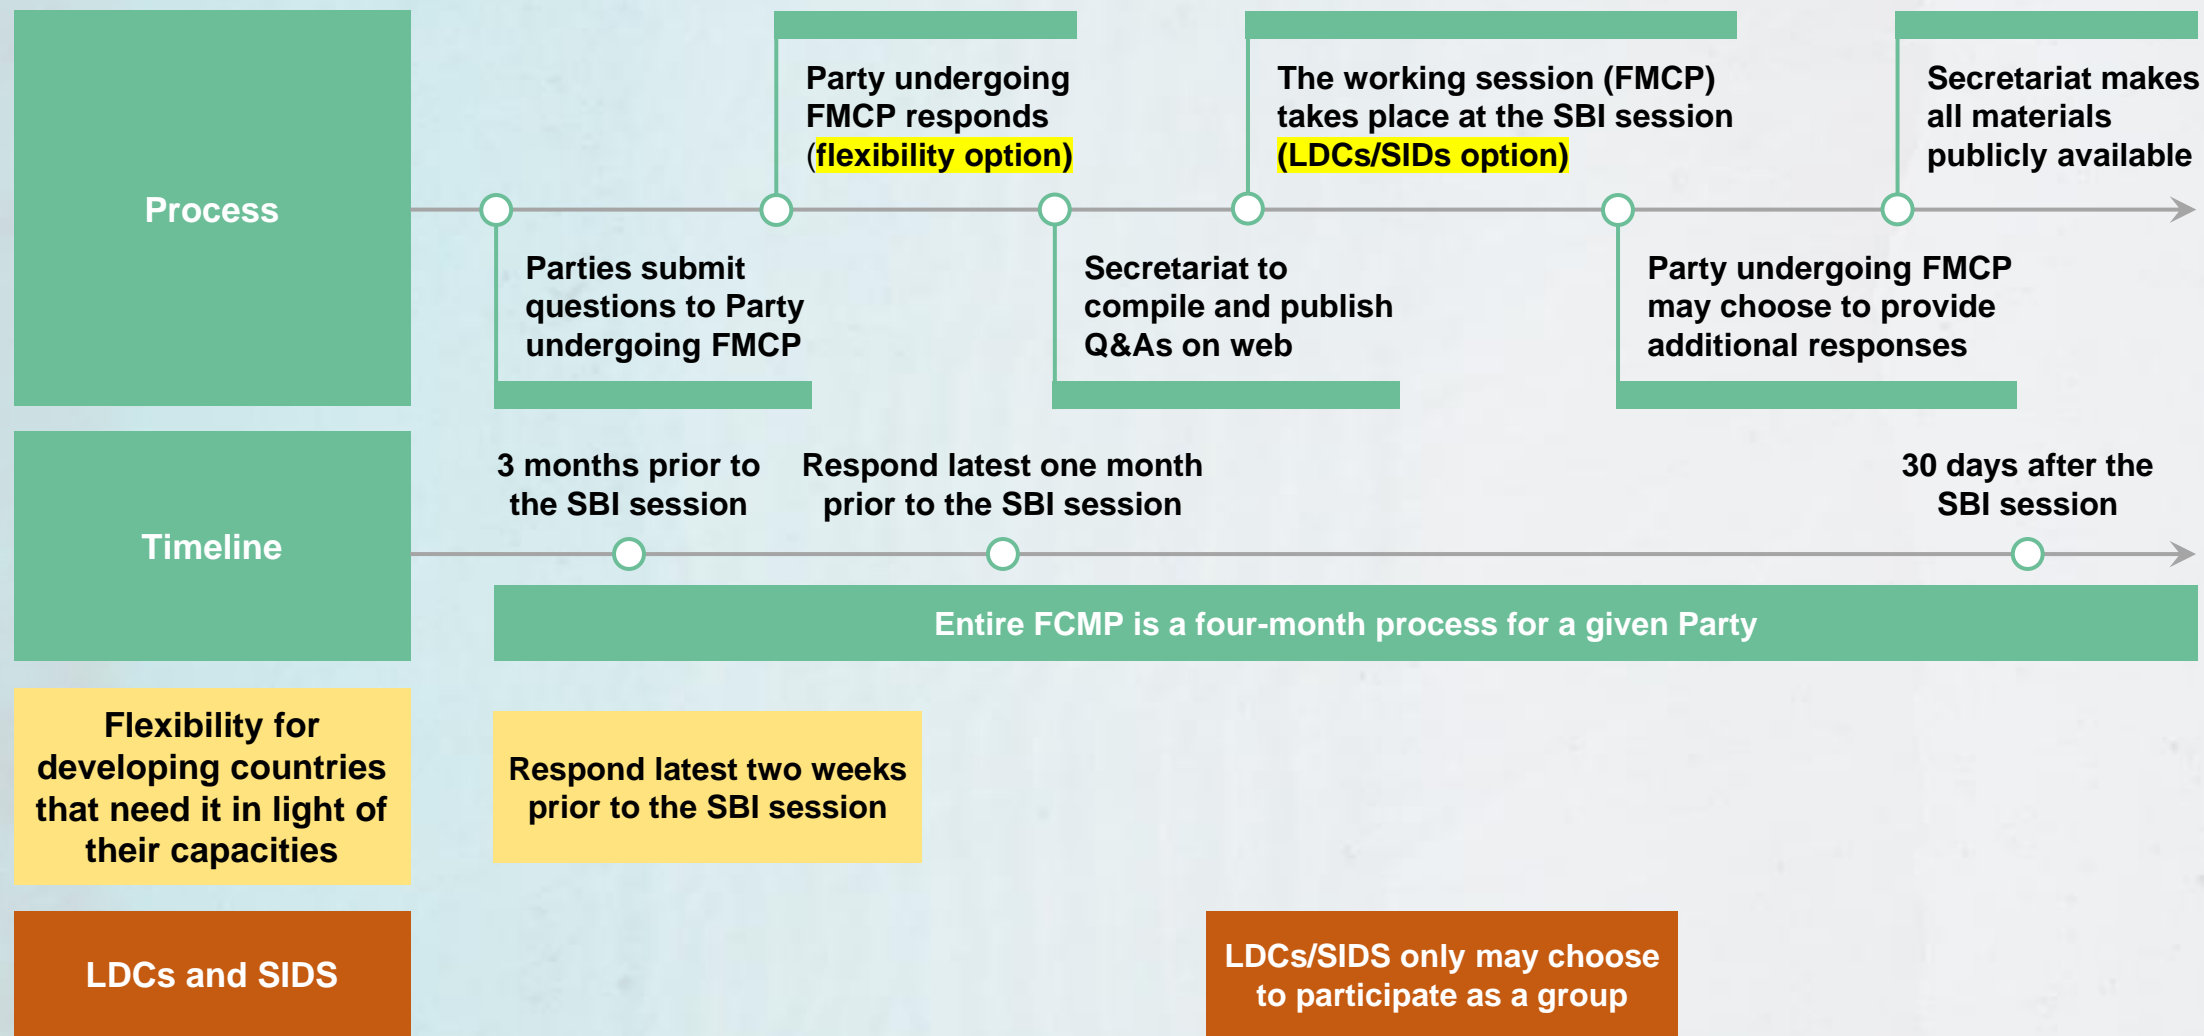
Process

Party undergoing FMCP responds (flexibility option)

The working session (FMCP) takes place at the SBI session (LDCs/SIDs option)

Secretariat makes all materials publicly available

Parties submit questions to Party undergoing FMCP

Secretariat to compile and publish Q&As on web

Party undergoing FMCP may choose to provide additional responses

Timeline

3 months prior to the SBI session

Respond latest one month prior to the SBI session

30 days after the SBI session

Entire FCMP is a four-month process for a given Party

Flexibility for developing countries that need it in light of their capacities

Respond latest two weeks prior to the SBI session

LDCs and SIDS

LDCs/SIDS only may choose to participate as a group